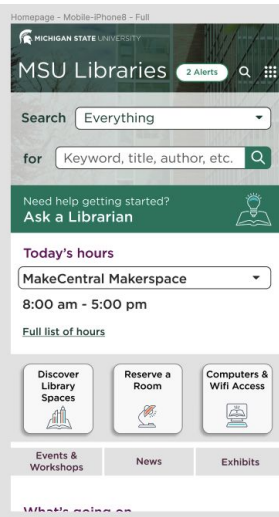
Homepage - Mobile-iPhone8 - Full

MICHIGAN STATE UNIVERSITY

MSU Libraries 2 Alerts

Search Everything

for Keyword, title, author, etc.

Need help getting started?
Ask a Librarian

Today's hours

MakeCentral Makerspace

8:00 am - 5:00 pm

Full list of hours

Discover Library Spaces

Reserve a Room

Computers & Wifi Access

Events & Workshops

News

Exhibits

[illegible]